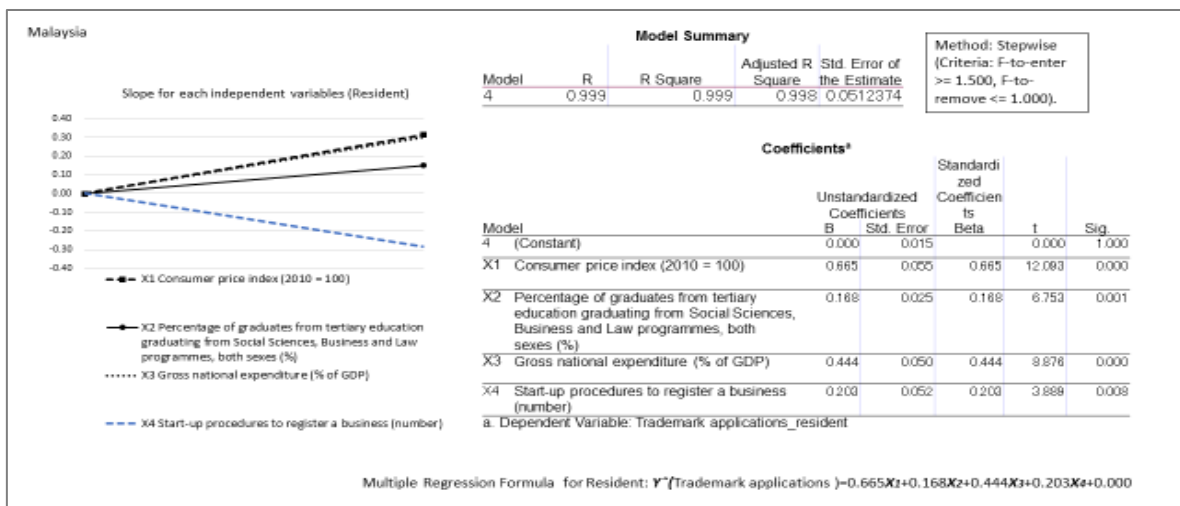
Malaysia

Slope for each independent variables (Resident)

0.40
0.30
0.20
0.10
0.00
-0.10
-0.20
-0.30
-0.40

X1 Consumer price index (2010 = 100)

X2 Percentage of graduates from tertiary education graduating from Social Sciences, Business and Law programmes, both sexes (%)

X3 Gross national expenditure (% of GDP)

X4 Start-up procedures to register a business (number)

Model Summary

| Model | R | R Square | Adjusted R Square | Std. Error of the Estimate |
|---|---|---|---|---|
| 4 | 0.999 | 0.999 | 0.998 | 0.0512374 |

Method: Stepwise (Criteria: F-to-enter >= 1.500, F-to-remove <= 1.000).

Coefficients$^a$

| Model | | Unstandardized Coefficients B | Std. Error | Standardized Coefficients Beta | t | Sig. |
|---|---|---|---|---|---|---|
| 4 | (Constant) | 0.000 | 0.015 | | 0.000 | 1.000 |
| X1 | Consumer price index (2010 = 100) | 0.665 | 0.055 | 0.665 | 12.093 | 0.000 |
| X2 | Percentage of graduates from tertiary education graduating from Social Sciences, Business and Law programmes, both sexes (%) | 0.168 | 0.025 | 0.168 | 6.753 | 0.001 |
| X3 | Gross national expenditure (% of GDP) | 0.444 | 0.050 | 0.444 | 8.876 | 0.000 |
| X4 | Start-up procedures to register a business (number) | 0.203 | 0.052 | 0.203 | 3.889 | 0.008 |

a. Dependent Variable: Trademark applications_resident

Multiple Regression Formula for Resident: $Y^{\wedge}$(Trademark applications )=0.665$X_1$+0.168$X_2$+0.444$X_3$+0.203$X_4$+0.000